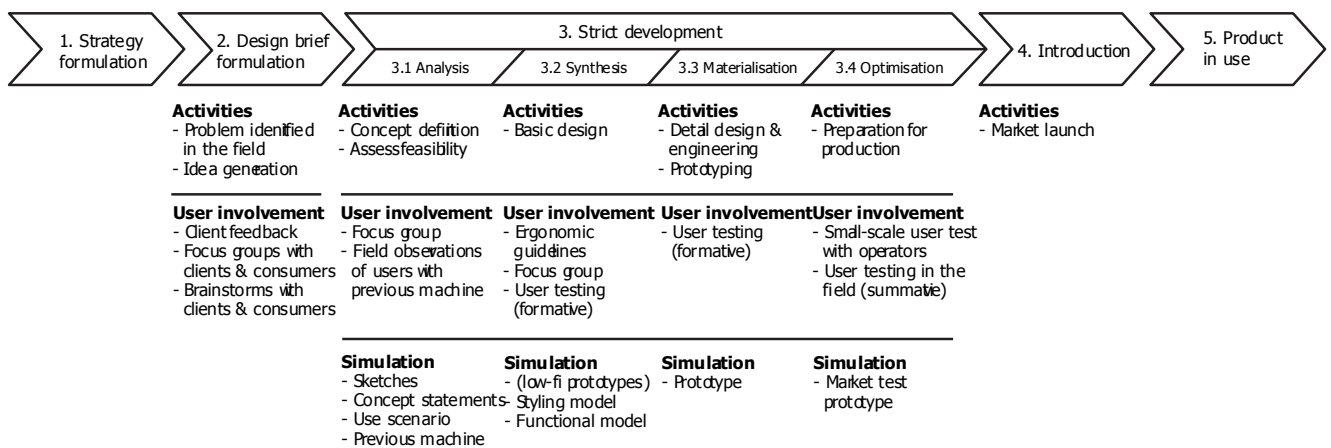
1. Strategy formulation

2. Design brief formulation

3. Strict development

3.1 Analysis

3.2 Synthesis

3.3 Materialisation

3.4 Optimisation

4. Introduction

5. Product in use

**Activities**
- Problem identified in the field
- Idea generation

**User involvement**
- Client feedback
- Focus groups with clients & consumers
- Brainstorms with clients & consumers

**Activities**
- Concept definition
- Assess feasibility

**User involvement**
- Focus group
- Field observations of users with previous machine

**Simulation**
- Sketches
- Concept statements
- Use scenario
- Previous machine

**Activities**
- Basic design

**User involvement**
- Ergonomic guidelines
- Focus group
- User testing (formative)

**Simulation**
- (low-fi prototypes)
- Styling model
- Functional model

**Activities**
- Detail design & engineering
- Prototyping

**User involvement**
- User testing (formative)

**Simulation**
- Prototype

**Activities**
- Preparation for production

**User involvement**
- Small-scale user test with operators
- User testing in the field (summative)

**Simulation**
- Market test prototype

**Activities**
- Market launch